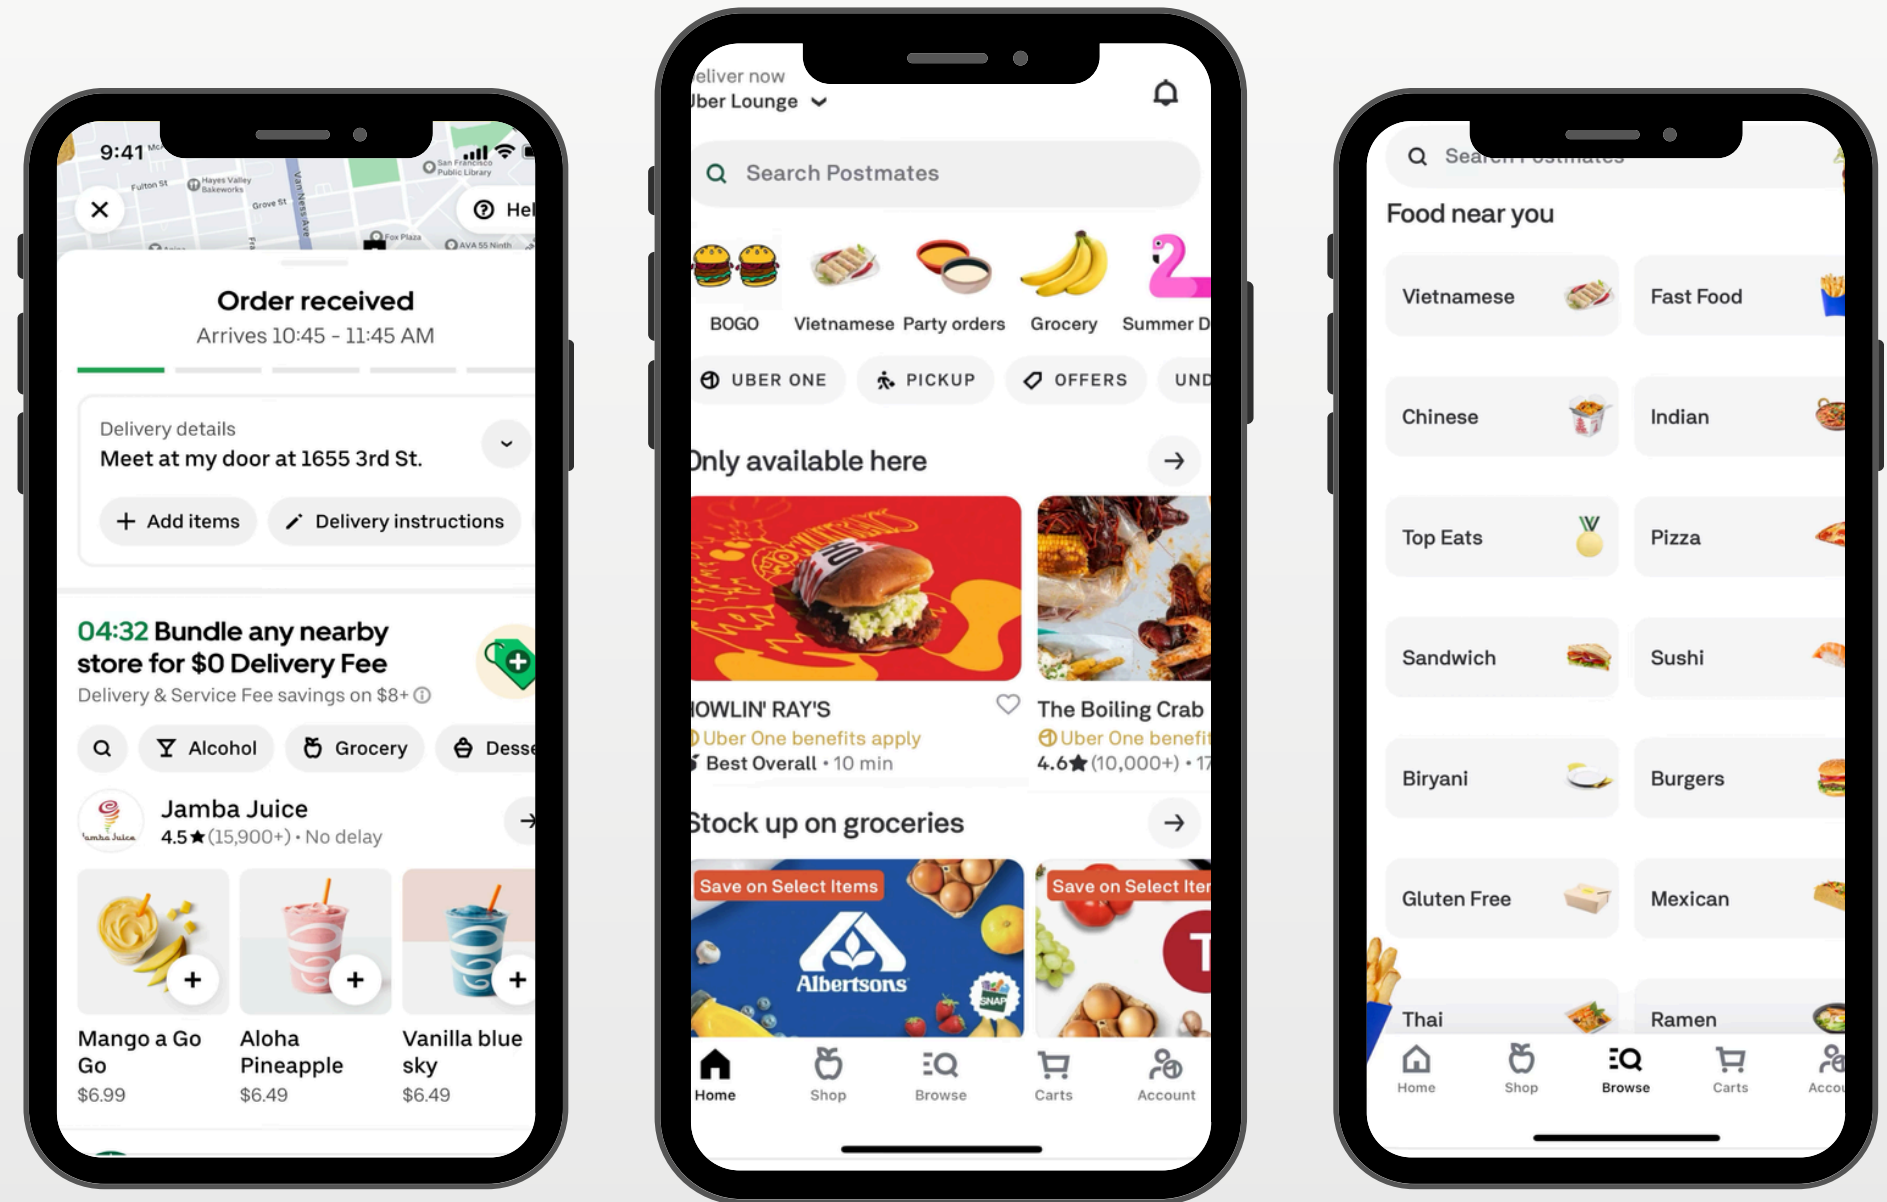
9:41

Fulton St
Hayes Valley Bakeworks
Grove St
Van Ness Ave
San Francisco Public Library
Fox Plaza
AVA 55 Ninth

Hel

Order received
Arrives 10:45 - 11:45 AM

Delivery details
Meet at my door at 1655 3rd St.

+ Add items
Delivery instructions

04:32 Bundle any nearby store for $0 Delivery Fee
Delivery & Service Fee savings on $8+

Alcohol
Grocery
Desse

Jamba Juice
4.5★(15,900+) • No delay

Mango a Go Go
$6.99

Aloha Pineapple
$6.49

Vanilla blue sky
$6.49

eliver now
Jber Lounge

Search Postmates

BOGO
Vietnamese
Party orders
Grocery
Summer D

UBER ONE
PICKUP
OFFERS
UND

Only available here

IOWLIN' RAY'S
Uber One benefits apply
Best Overall • 10 min

The Boiling Crab
Uber One benefit
4.6★(10,000+) • 17

Stock up on groceries

Save on Select Items
Albertsons
SNAP

Save on Select Iter

Home
Shop
Browse
Carts
Account

Search Postmates

Food near you

Vietnamese
Fast Food
Chinese
Indian
Top Eats
Pizza
Sandwich
Sushi
Biryani
Burgers
Gluten Free
Mexican
Thai
Ramen

Home
Shop
Browse
Carts
Accou